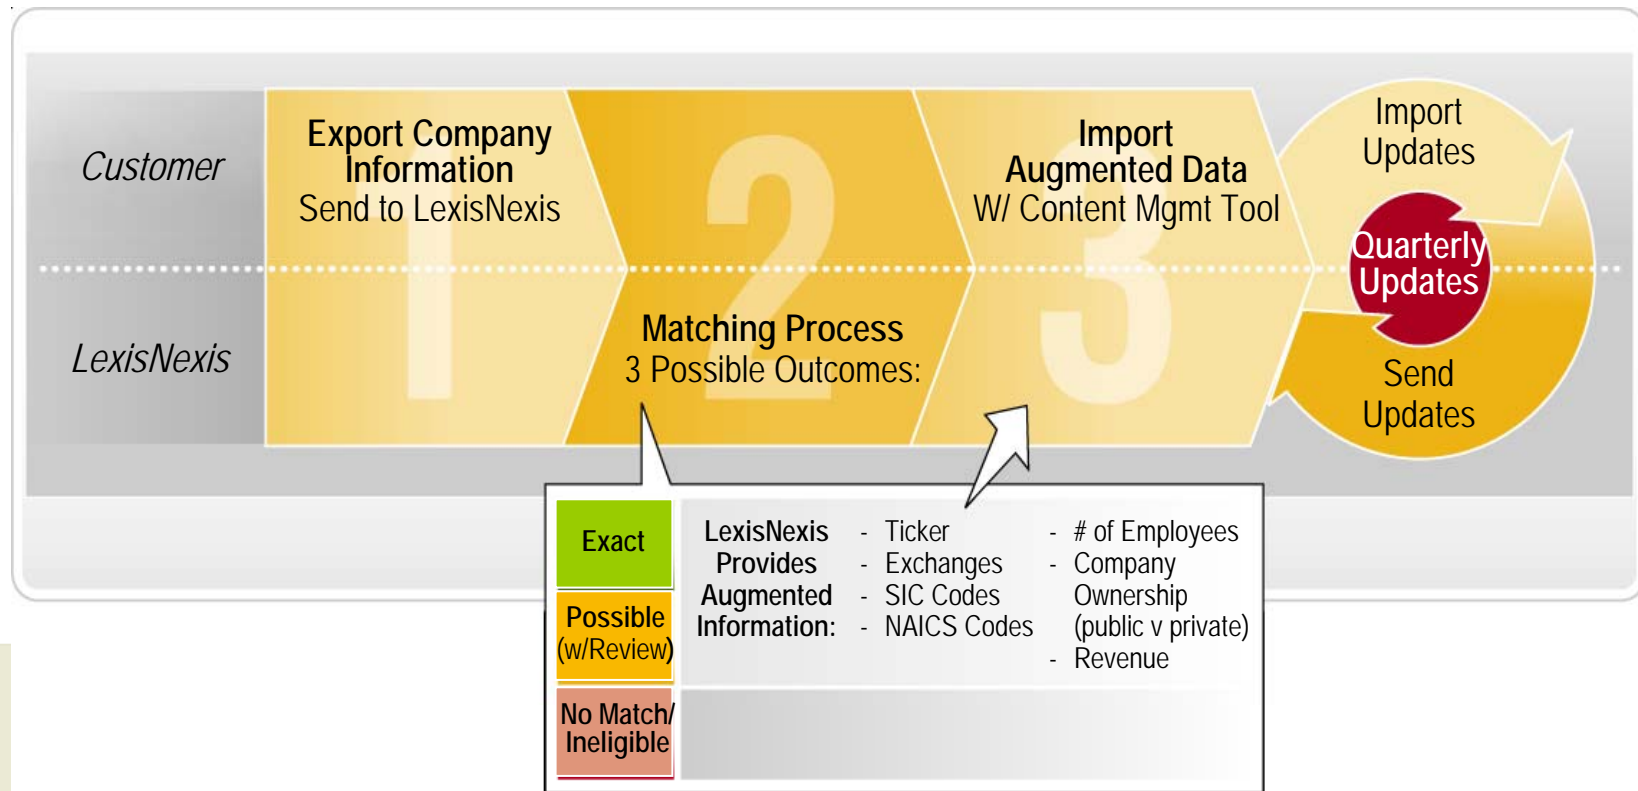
Customer

LexisNexis

1
Export Company Information
Send to LexisNexis

2
Matching Process
3 Possible Outcomes:

3
Import Augmented Data
W/ Content Mgmt Tool

Import Updates

Quarterly Updates

Send Updates

Exact

Possible (w/Review)

No Match/ Ineligible

LexisNexis Provides Augmented Information:

- Ticker
- Exchanges
- SIC Codes
- NAICS Codes

- # of Employees
- Company Ownership (public v private)
- Revenue